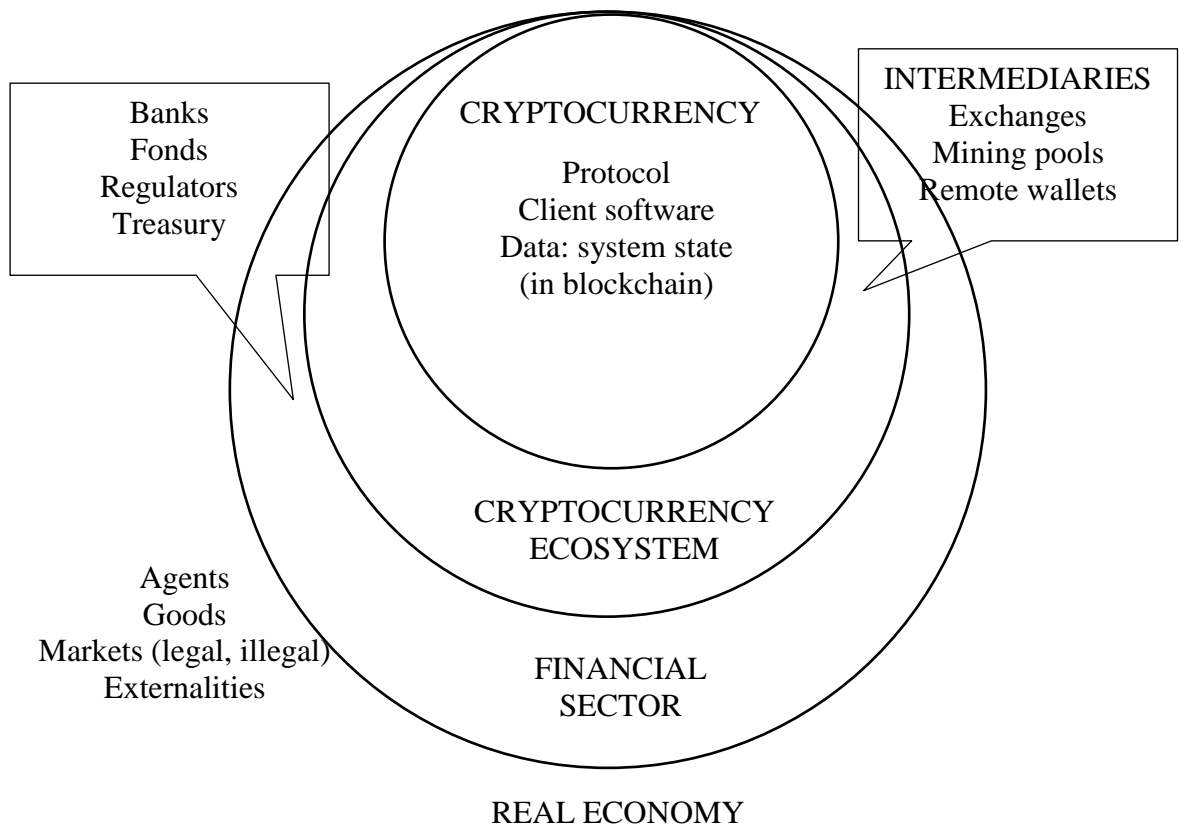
Banks
Fonds
Regulators
Treasury

CRYPTOCURRENCY

Protocol
Client software
Data: system state
(in blockchain)

INTERMEDIARIES
Exchanges
Mining pools
Remote wallets

CRYPTOCURRENCY
ECOSYSTEM

Agents
Goods
Markets (legal, illegal)
Externalities

FINANCIAL
SECTOR

REAL ECONOMY